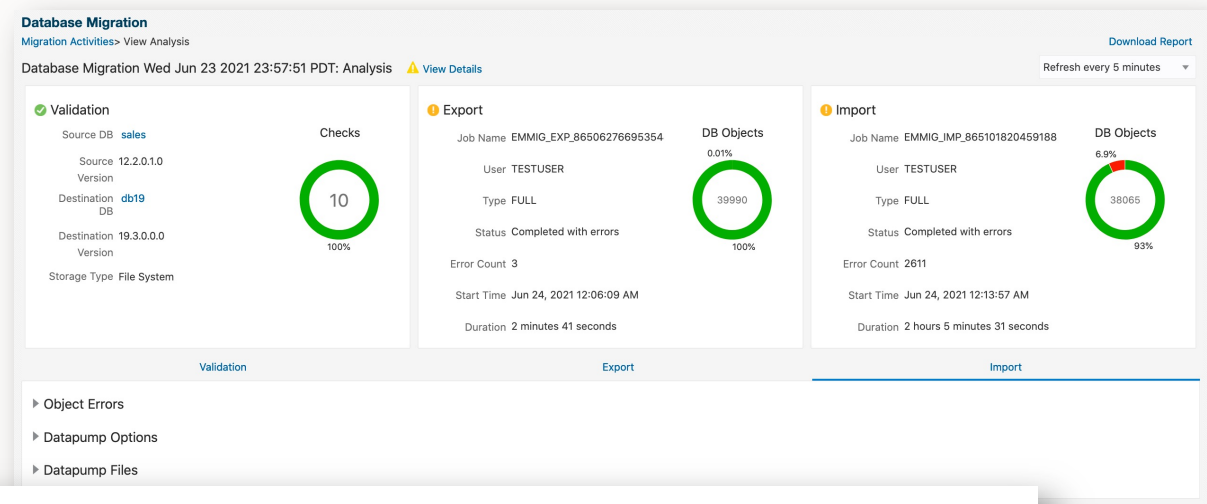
Database Migration
Migration Activities> View Analysis
Download Report
Database Migration Wed Jun 23 2021 23:57:51 PDT: Analysis View Details
Refresh every 5 minutes

Validation
Source DB sales
Source Version 12.2.0.1.0
Destination DB db19
Destination Version 19.3.0.0.0
Storage Type File System
Checks
10
100%

Export
Job Name EMMIG_EXP_86506276695354
User TESTUSER
Type FULL
Status Completed with errors
Error Count 3
Start Time Jun 24, 2021 12:06:09 AM
Duration 2 minutes 41 seconds
DB Objects
0.01%
39990
100%

Import
Job Name EMMIG_IMP_865101820459188
User TESTUSER
Type FULL
Status Completed with errors
Error Count 2611
Start Time Jun 24, 2021 12:13:57 AM
Duration 2 hours 5 minutes 31 seconds
DB Objects
6.9%
38065
93%

Validation
Export
Import

Object Errors
Datapump Options
Datapump Files